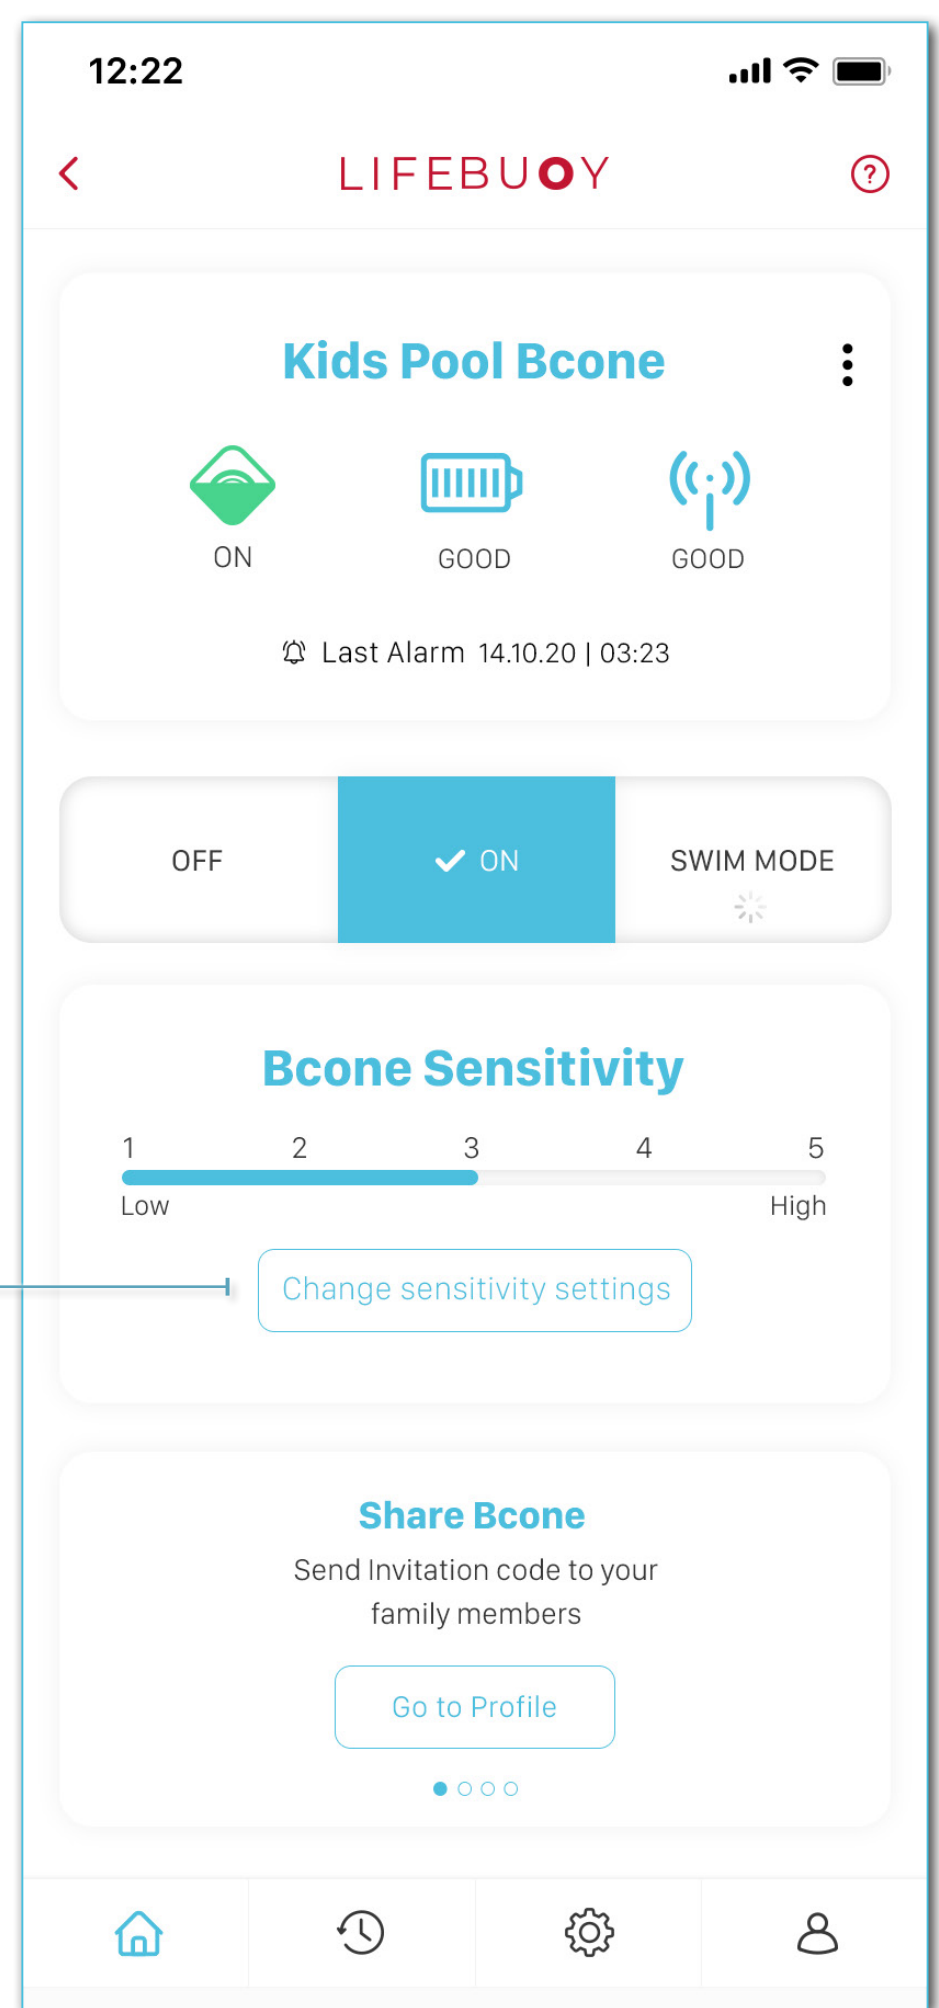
12:22

LIFEBUOY

Kids Pool Bcone

ON GOOD GOOD

Last Alarm 14.10.20 | 03:23

OFF ON SWIM MODE

Bcone Sensitivity

1 2 3 4 5

Low High

Change sensitivity settings

Share Bcone

Send Invitation code to your family members

Go to Profile